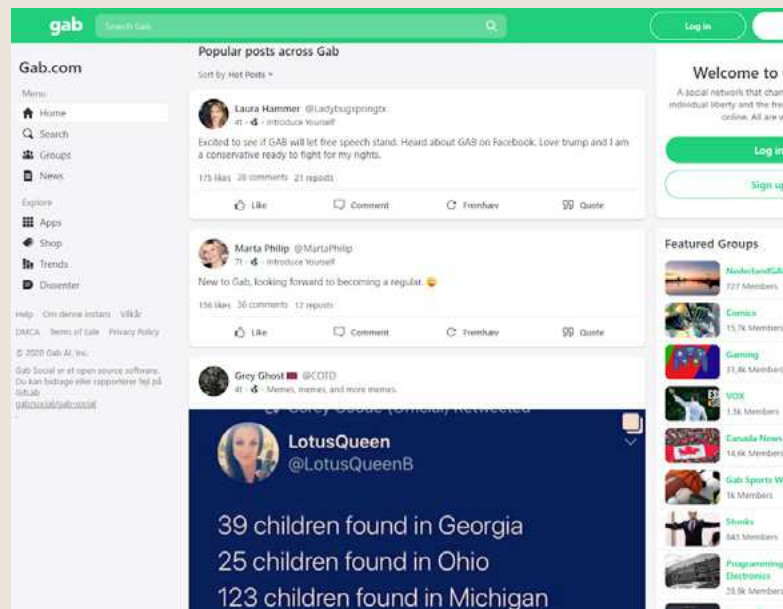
gab Search Gab Log in

Gab.com

Menu
Home
Search
Groups
News

Explore
Apps
Shop
Trends
Dissenter

Help Om denne instans Vilkår
DMCA Terms of Sale Privacy Policy
© 2020 Gab AI, Inc.
Gab Social er et open source software. Du kan bidrage eller rapportere fejl på GitLab
gab/social/gab-social

Popular posts across Gab
Sort by Hot Posts

Laura Hammer @Ladybugspringtx
4t · Introduce Yourself
Excited to see if GAB will let free speech stand. Heard about GAB on Facebook. Love trump and I am a conservative ready to fight for my rights.
175 likes 28 comments 21 reposts
Like Comment Fremhæv Quote

Marta Philip @MartaPhilip
7t · Introduce Yourself
New to Gab, looking forward to becoming a regular.
156 likes 36 comments 12 reposts
Like Comment Fremhæv Quote

Grey Ghost @COTD
4t · Memes, memes, and more memes.
Corey Goode (Official) Retweeted
LotusQueen
@LotusQueenB
39 children found in Georgia
25 children found in Ohio
123 children found in Michigan

Welcome to
A social network that cham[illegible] individual liberty and the fre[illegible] online. All are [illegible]
Log in
Sign up

Featured Groups
NederlandGA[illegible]
727 Members
Comics
15.7k Members
Gaming
31.8k Members
VOX
1.5k Members
Canada News
14.6k Members
Gab Sports W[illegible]
1k Members
Stonks
843 Members
Programming Electronics
29.9k Members